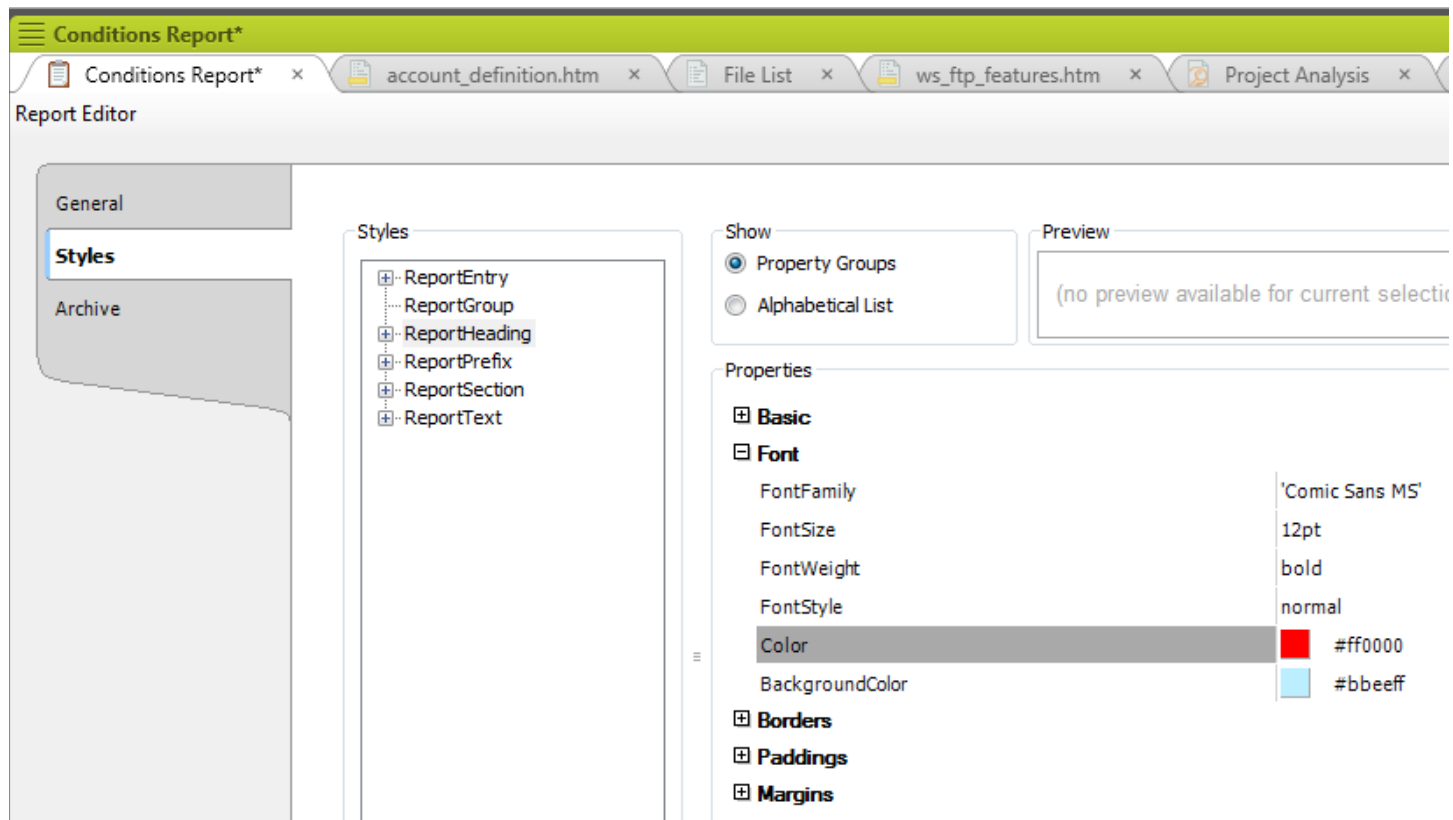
Conditions Report*

Conditions Report* ×
account_definition.htm ×
File List ×
ws_ftp_features.htm ×
Project Analysis ×

Report Editor

General
Styles
Archive

Styles
ReportEntry
ReportGroup
ReportHeading
ReportPrefix
ReportSection
ReportText

Show
Property Groups
Alphabetical List

Preview
(no preview available for current selectio

Properties
Basic
Font

| | |
|---|---|
| FontFamily | 'Comic Sans MS' |
| FontSize | 12pt |
| FontWeight | bold |
| FontStyle | normal |
| Color | #ff0000 |
| BackgroundColor | #bbeeff |

Borders
Paddings
Margins